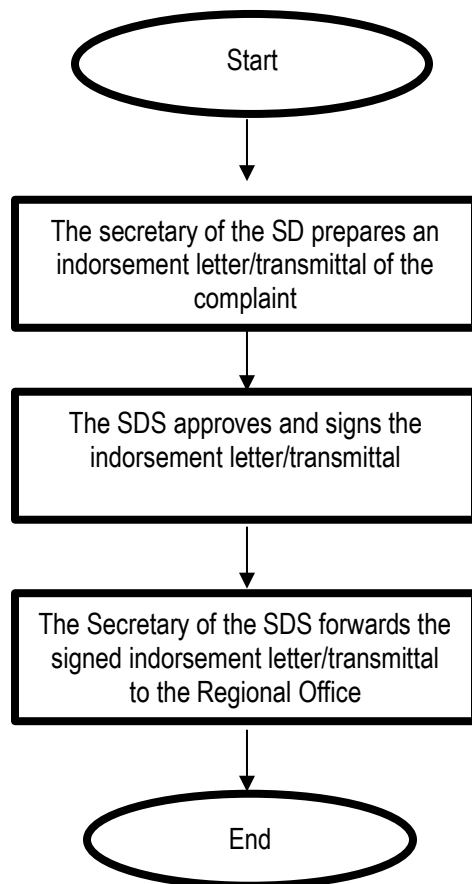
Start

The secretary of the SD prepares an indorsement letter/transmittal of the complaint

The SDS approves and signs the indorsement letter/transmittal

The Secretary of the SDS forwards the signed indorsement letter/transmittal to the Regional Office

End